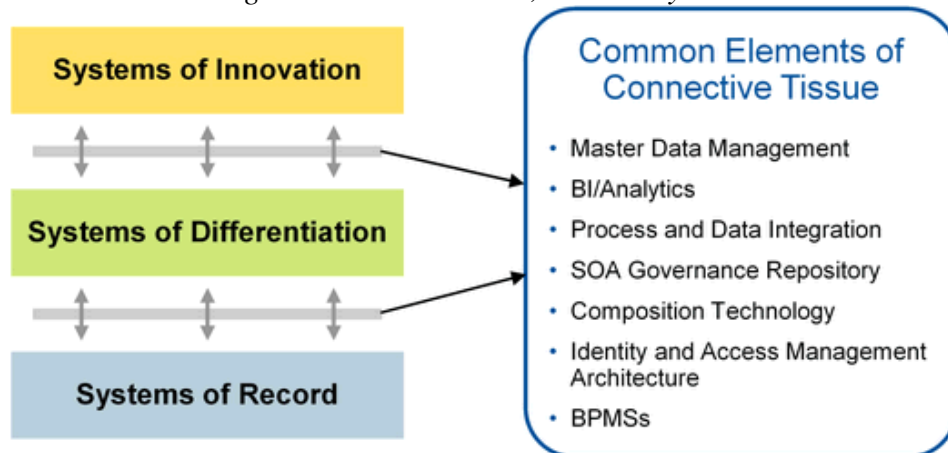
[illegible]

Systems of Innovation

Systems of Differentiation

Systems of Record

Common Elements of Connective Tissue

- Master Data Management
- BI/Analytics
- Process and Data Integration
- SOA Governance Repository
- Composition Technology
- Identity and Access Management Architecture
- BPMSs